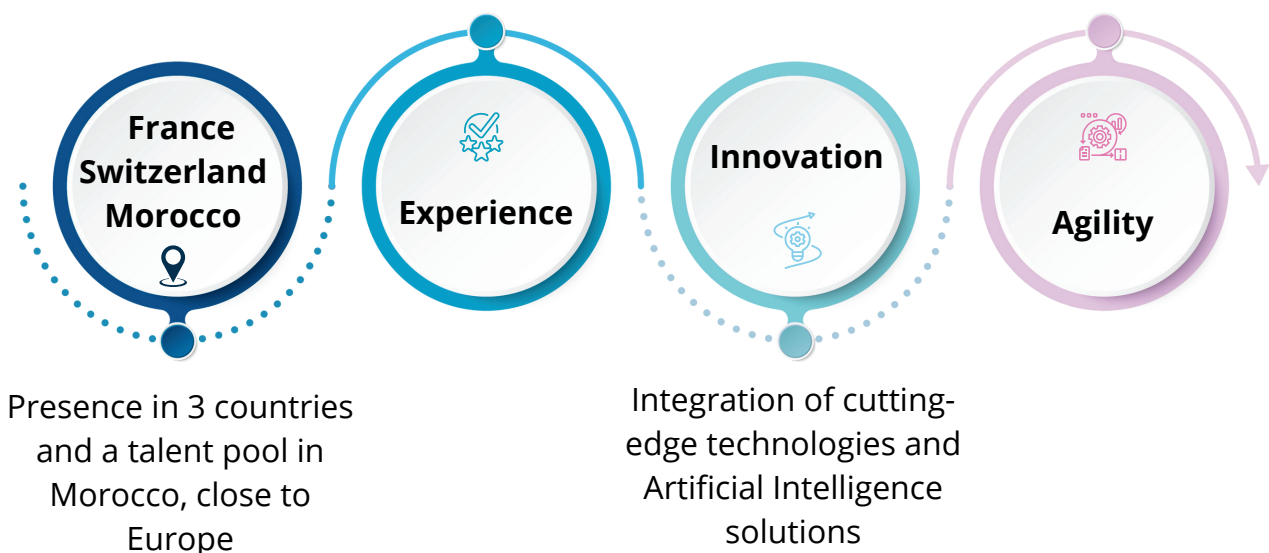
France
Switzerland
Morocco

Presence in 3 countries and a talent pool in Morocco, close to Europe

Experience

Innovation

Integration of cutting-edge technologies and Artificial Intelligence solutions

Agility